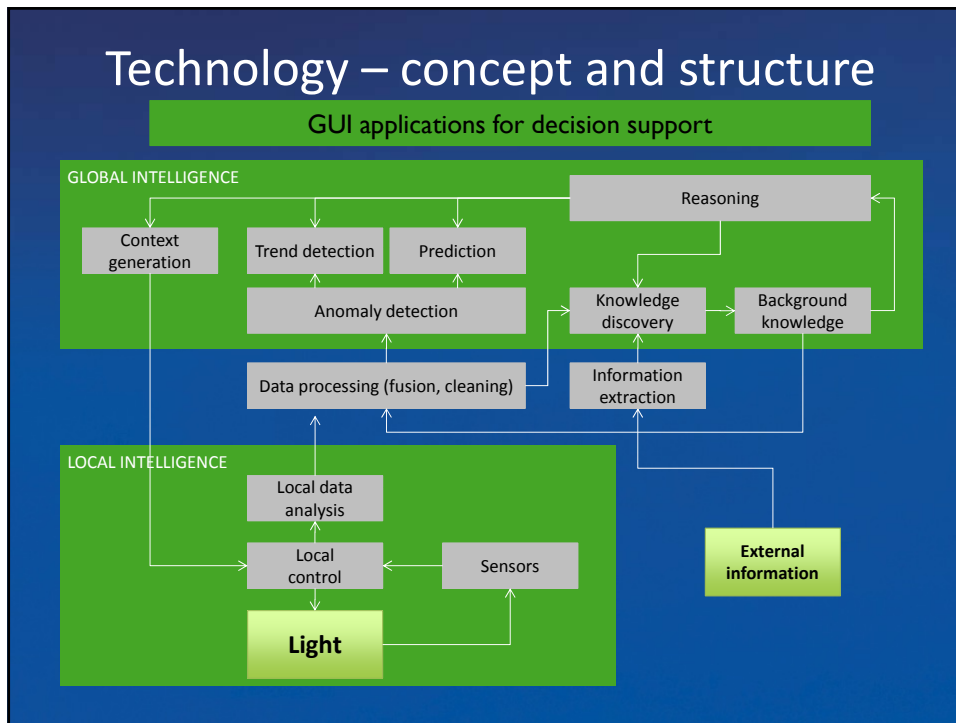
Technology – concept and structure

GUI applications for decision support

GLOBAL INTELLIGENCE

Reasoning

Context generation

Trend detection

Prediction

Anomaly detection

Knowledge discovery

Background knowledge

Data processing (fusion, cleaning)

Information extraction

LOCAL INTELLIGENCE

Local data analysis

Local control

Sensors

Light

External information